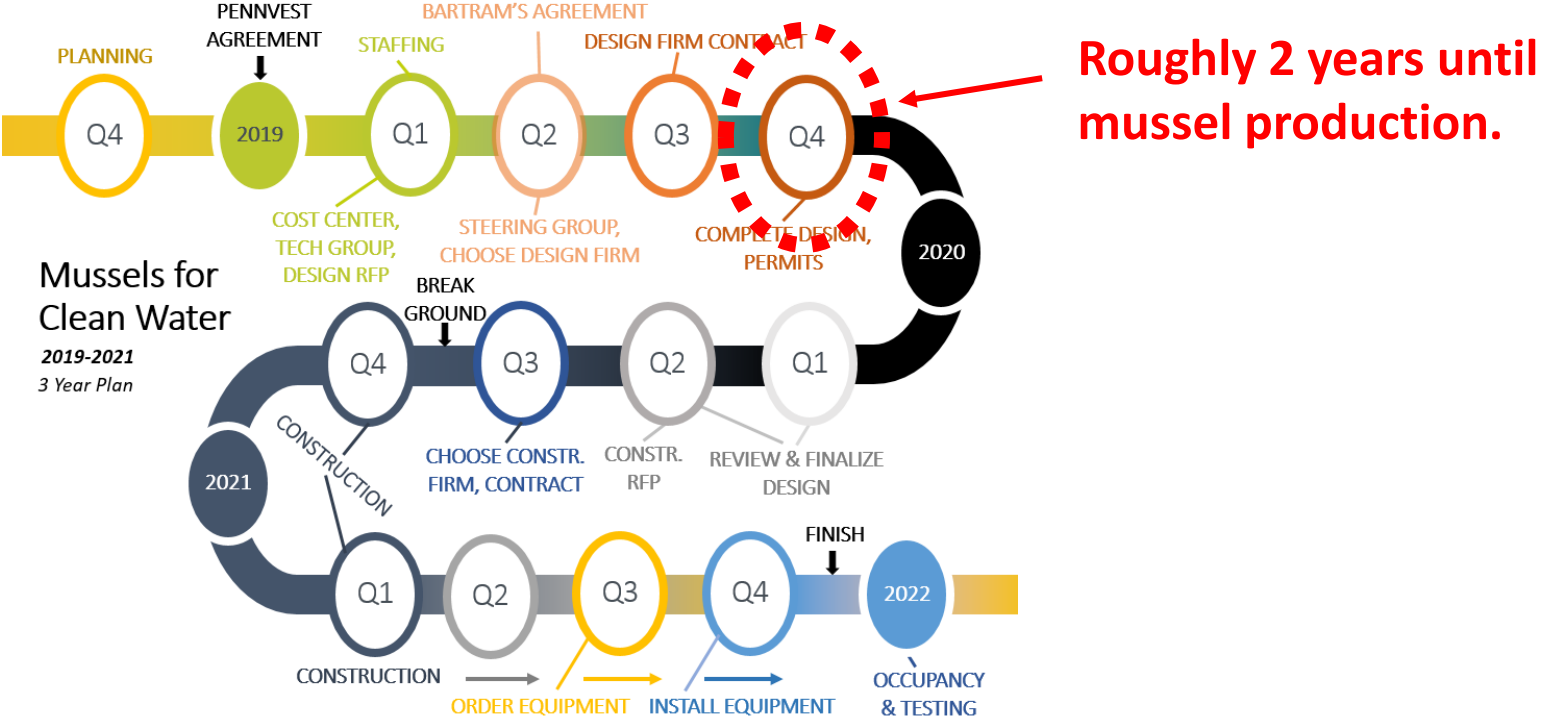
PLANNING

PENNVEST AGREEMENT

STAFFING

BARTRAM'S AGREEMENT

DESIGN FIRM CONTACT

Roughly 2 years until mussel production.

Q4

2019

Q1

Q2

Q3

Q4

COST CENTER, TECH GROUP, DESIGN RFP

STEERING GROUP, CHOOSE DESIGN FIRM

COMPLETE DESIGN, PERMITS

2020

Mussels for Clean Water

2019-2021

3 Year Plan

BREAK GROUND

Q4

Q3

Q2

Q1

CONSTRUCTION

CHOOSE CONSTR. FIRM, CONTRACT

CONSTR. RFP

REVIEW & FINALIZE DESIGN

2021

FINISH

Q1

Q2

Q3

Q4

2022

CONSTRUCTION

ORDER EQUIPMENT

INSTALL EQUIPMENT

OCCUPANCY & TESTING